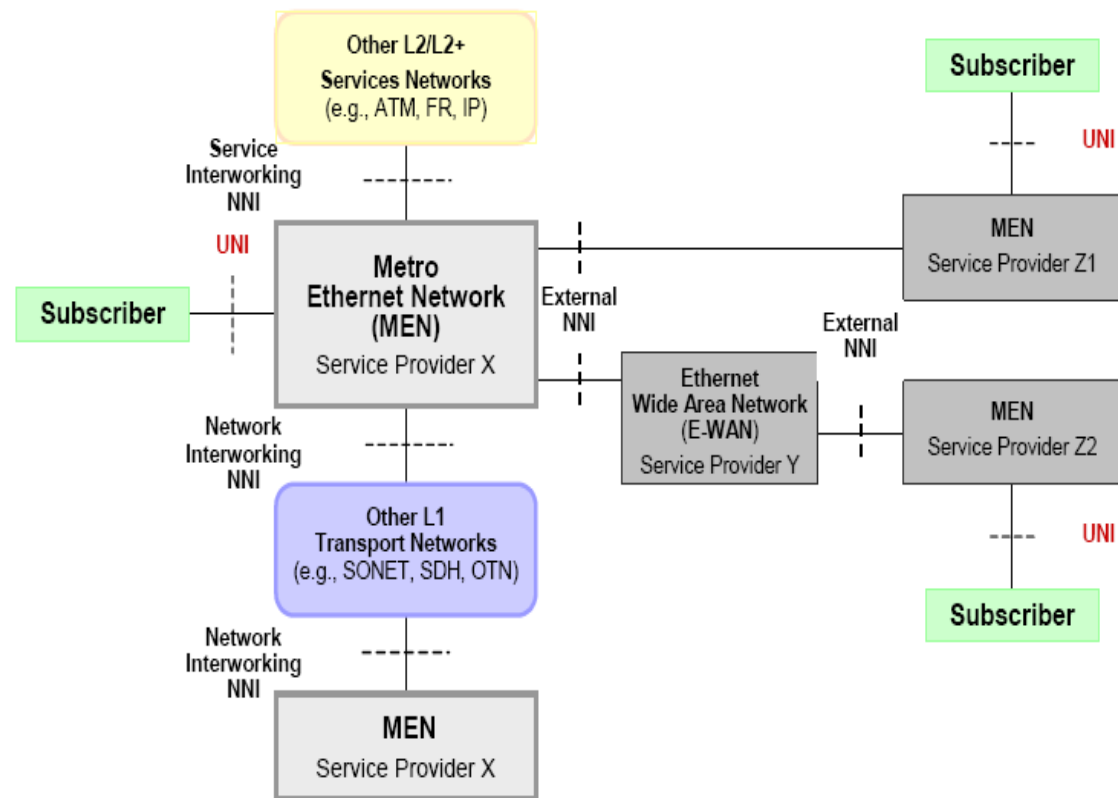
Other L2/L2+
Services Networks
(e.g., ATM, FR, IP)

Subscriber

UNI

Service
Interworking
NNI

UNI

MEN
Service Provider Z1

Subscriber

Metro
Ethernet Network
(MEN)
Service Provider X

External
NNI

External
NNI

Ethernet
Wide Area Network
(E-WAN)
Service Provider Y

MEN
Service Provider Z2

Network
Interworking
NNI

UNI

Other L1
Transport Networks
(e.g., SONET, SDH, OTN)

Subscriber

Network
Interworking
NNI

MEN
Service Provider X